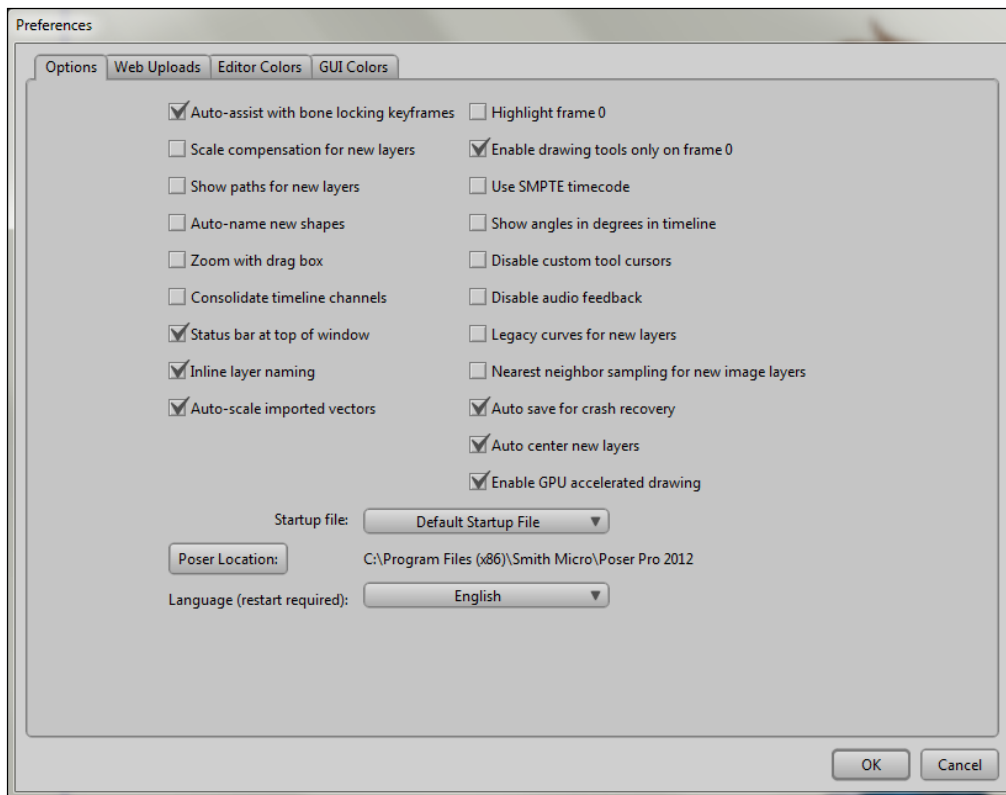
Preferences

Options | Web Uploads | Editor Colors | GUI Colors

Auto-assist with bone locking keyframes
Scale compensation for new layers
Show paths for new layers
Auto-name new shapes
Zoom with drag box
Consolidate timeline channels
Status bar at top of window
Inline layer naming
Auto-scale imported vectors

Highlight frame 0
Enable drawing tools only on frame 0
Use SMPTE timecode
Show angles in degrees in timeline
Disable custom tool cursors
Disable audio feedback
Legacy curves for new layers
Nearest neighbor sampling for new image layers
Auto save for crash recovery
Auto center new layers
Enable GPU accelerated drawing

Startup file: Default Startup File

Poser Location: C:\Program Files (x86)\Smith Micro\Poser Pro 2012

Language (restart required): English

OK Cancel